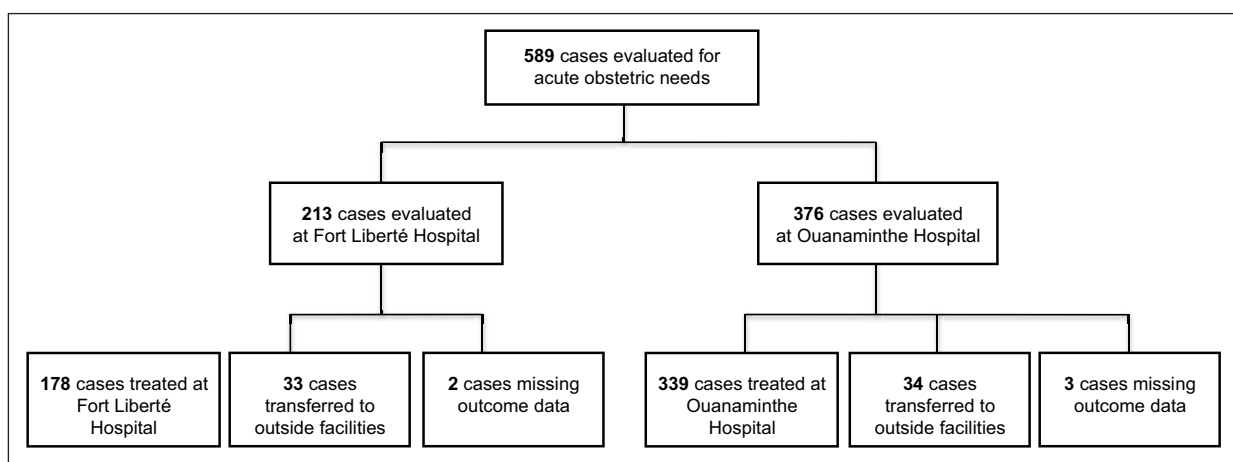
589 cases evaluated for acute obstetric needs

213 cases evaluated at Fort Liberté Hospital

376 cases evaluated at Ouanaminthe Hospital

178 cases treated at Fort Liberté Hospital

33 cases transferred to outside facilities

2 cases missing outcome data

339 cases treated at Ouanaminthe Hospital

34 cases transferred to outside facilities

3 cases missing outcome data